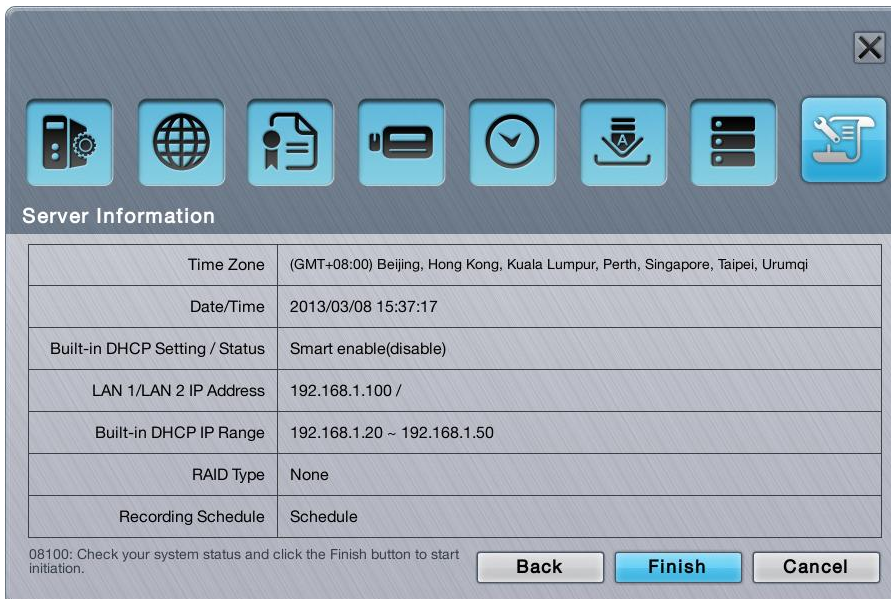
Server Information

| | |
|---|---|
| Time Zone | (GMT+08:00) Beijing, Hong Kong, Kuala Lumpur, Perth, Singapore, Taipei, Urumqi |
| Date/Time | 2013/03/08 15:37:17 |
| Built-in DHCP Setting / Status | Smart enable(disable) |
| LAN 1/LAN 2 IP Address | 192.168.1.100 / |
| Built-in DHCP IP Range | 192.168.1.20 ~ 192.168.1.50 |
| RAID Type | None |
| Recording Schedule | Schedule |

08100: Check your system status and click the Finish button to start initiation.

Back Finish Cancel